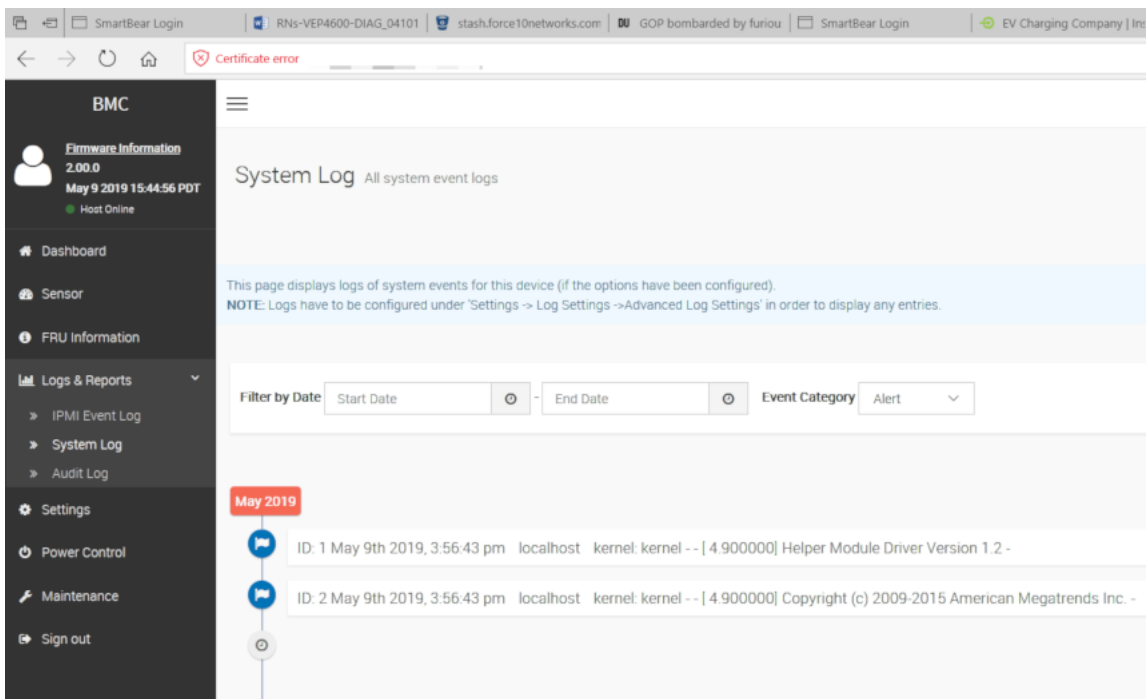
SmartBear Login | RNs-VEP4600-DIAG_04101 | stash.force10networks.com | DU GOP bombarded by furiou | SmartBear Login | EV Charging Company | Ins

Certificate error

BMC

Firmware Information
2.00.0
May 9 2019 15:44:56 PDT
Host Online

Dashboard
Sensor
FRU Information
Logs & Reports
» IPMI Event Log
» System Log
» Audit Log
Settings
Power Control
Maintenance
Sign out

System Log All system event logs

This page displays logs of system events for this device (if the options have been configured).
NOTE: Logs have to be configured under 'Settings -> Log Settings ->Advanced Log Settings' in order to display any entries.

Filter by Date Start Date - End Date Event Category Alert

May 2019

ID: 1 May 9th 2019, 3:56:43 pm localhost kernel: kernel - - [ 4.900000] Helper Module Driver Version 1.2 -

ID: 2 May 9th 2019, 3:56:43 pm localhost kernel: kernel - - [ 4.900000] Copyright (c) 2009-2015 American Megatrends Inc. -